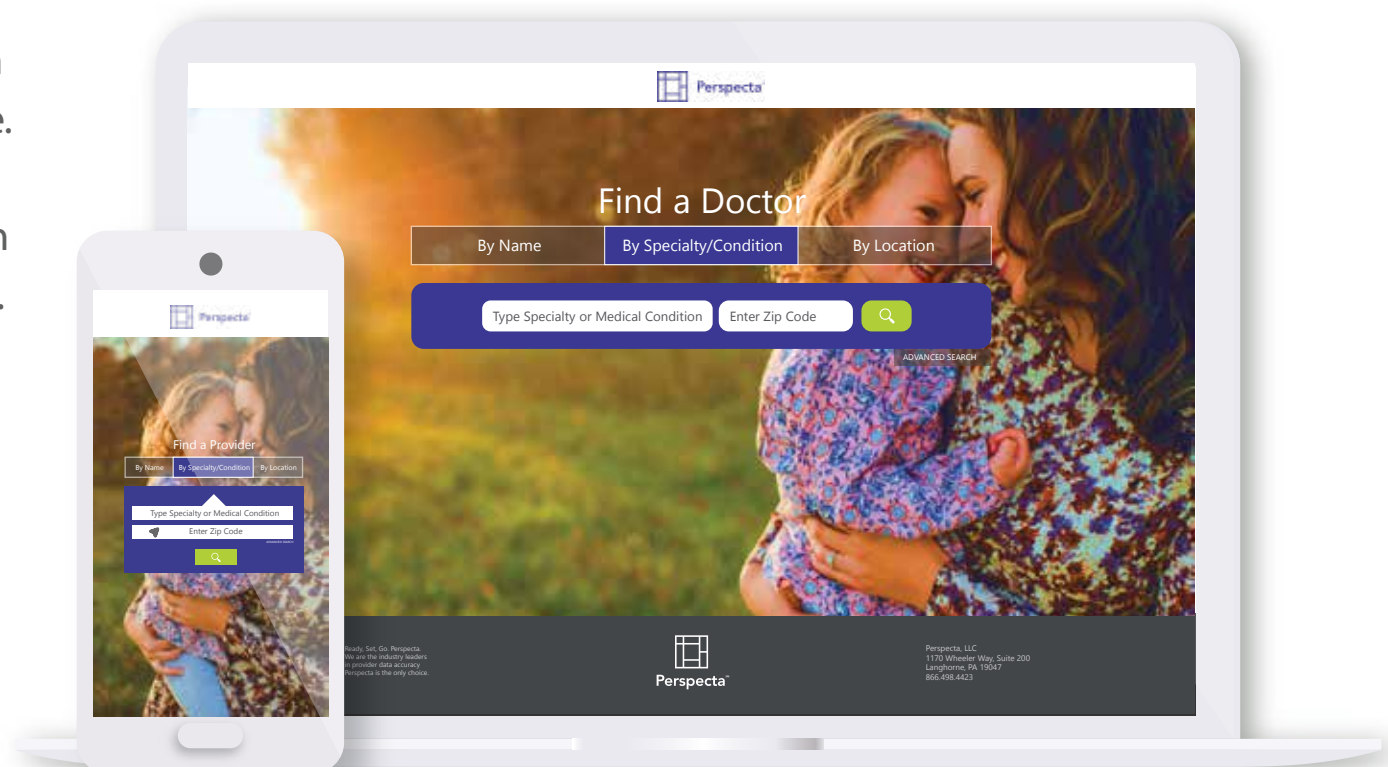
Perspecta

Find a Doctor

By Name | By Specialty/Condition | By Location

Type Specialty or Medical Condition
Enter Zip Code

ADVANCED SEARCH

Ready, Set, Go. Perspecta. We are the industry leaders in provider data accuracy Perspecta is the only choice.

Perspecta™

Perspecta, LLC
1170 Wheeler Way, Suite 200
Langhorne, PA 19047
866.498.4423

Perspecta

Find a Provider

By Name | By Specialty/Condition | By Location

Type Specialty or Medical Condition
Enter Zip Code